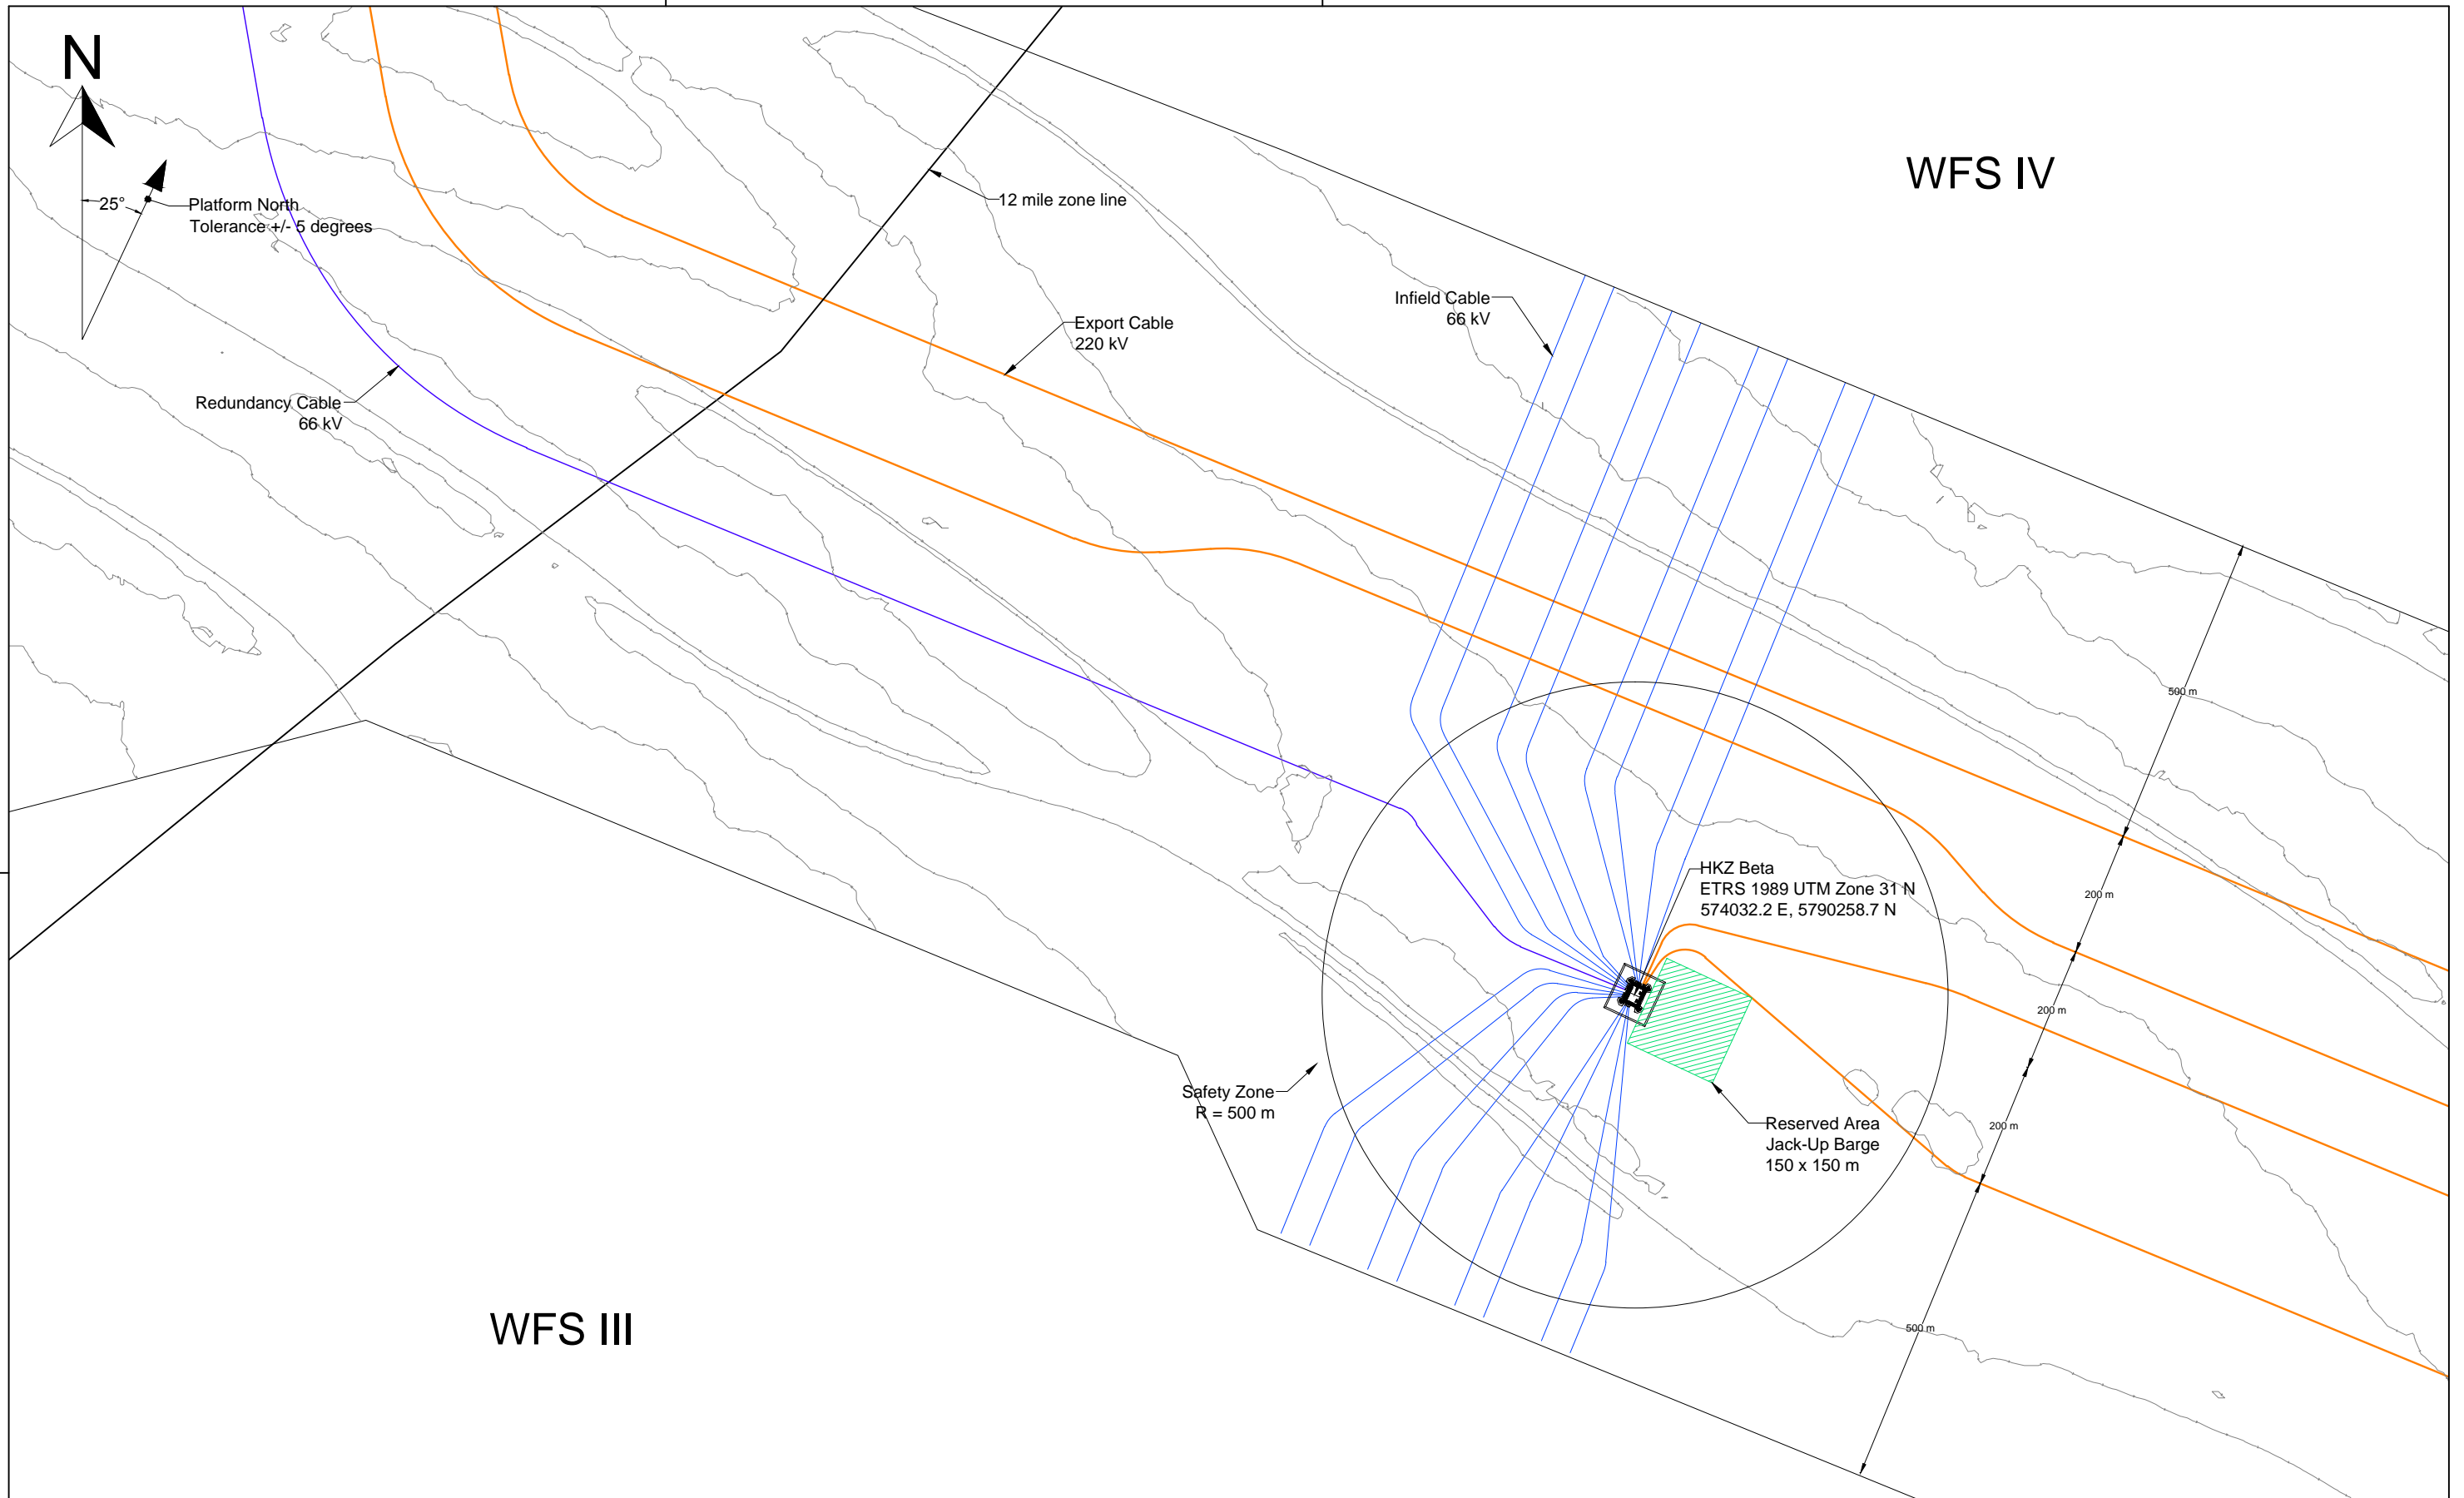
N

25°

Platform North
Tolerance +/- 5 degrees

12 mile zone line

WFS IV

Infield Cable
66 kV

Export Cable
220 kV

Redundancy Cable
66 kV

500 m

200 m

200 m

200 m

500 m

HKZ Beta
ETRS 1989 UTM Zone 31 N
574032.2 E, 5790258.7 N

Safety Zone
R = 500 m

Reserved Area
Jack-Up Barge
150 x 150 m

WFS III